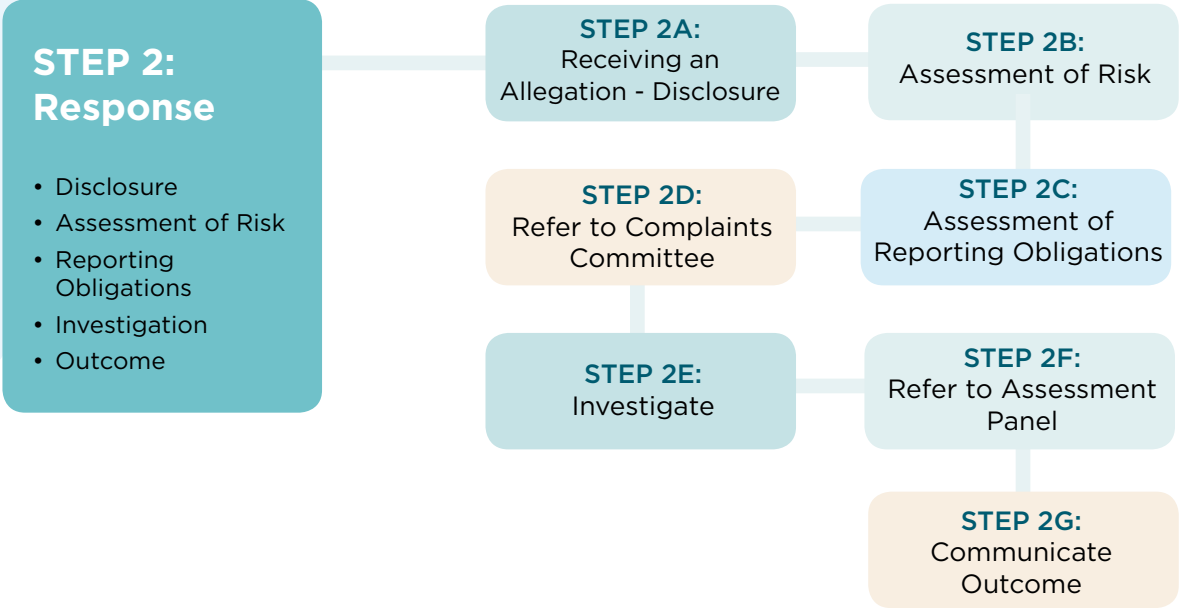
STEP 2:
Response

• Disclosure
• Assessment of Risk
• Reporting Obligations
• Investigation
• Outcome

STEP 2A:
Receiving an Allegation - Disclosure

STEP 2B:
Assessment of Risk

STEP 2C:
Assessment of Reporting Obligations

STEP 2D:
Refer to Complaints Committee

STEP 2E:
Investigate

STEP 2F:
Refer to Assessment Panel

STEP 2G:
Communicate Outcome